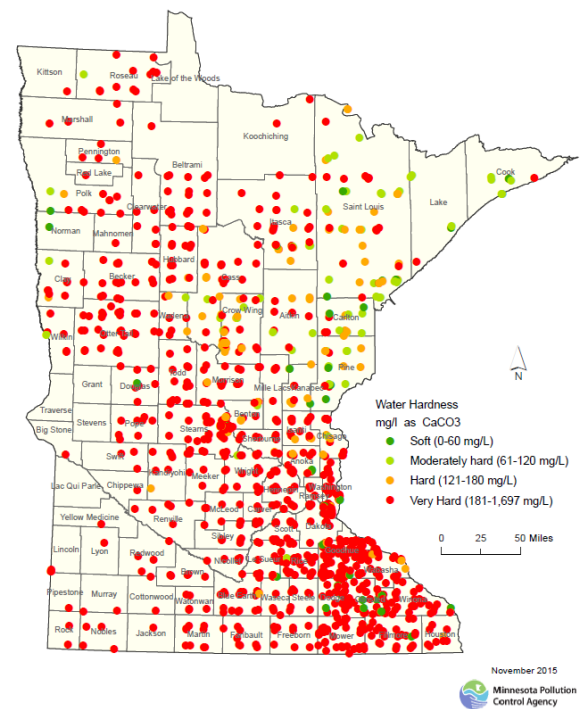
Kittson
Roseau
Lake of the Woods
Marshall
Koochiching
Pennington
Red Lake
Beltrami
Cook
Polk
Lake
Saint Louis
Clearwater
Itasca
Norman
Mahnomen
Hubbard
Cass
Clay
Becker
Aitkin
Carlton
Crow Wing
Wadena
Wilkin
Otter Tail
Todd
Pine
Grant
Douglas
Morrison
Mille Lacs
Kanabec
Traverse
Stevens
Pope
Benton
Big Stone
Stearns
Sherburne
Isanti
Chisago
Swift
Kandiyohi
Meeker
Wright
Anoka
Lac Qui Parle
Chippewa
Hennepin
Ramsey
Washington
McLeod
Carver
Yellow Medicine
Renville
Scott
Dakota
Sibley
Goodhue
Lincoln
Lyon
Redwood
Nicollet
Le Sueur
Rice
Wabasha
Brown
Pipestone
Murray
Cottonwood
Watonwan
Blue Earth
Waseca
Steele
Dodge
Olmsted
Winona
Rock
Nobles
Jackson
Martin
Faribault
Freeborn
Mower
Fillmore
Houston
N
Water Hardness
mg/l as CaCO3
Soft (0-60 mg/L)
Moderately hard (61-120 mg/L)
Hard (121-180 mg/L)
Very Hard (181-1,697 mg/L)
0 25 50 Miles
November 2015
Minnesota Pollution Control Agency